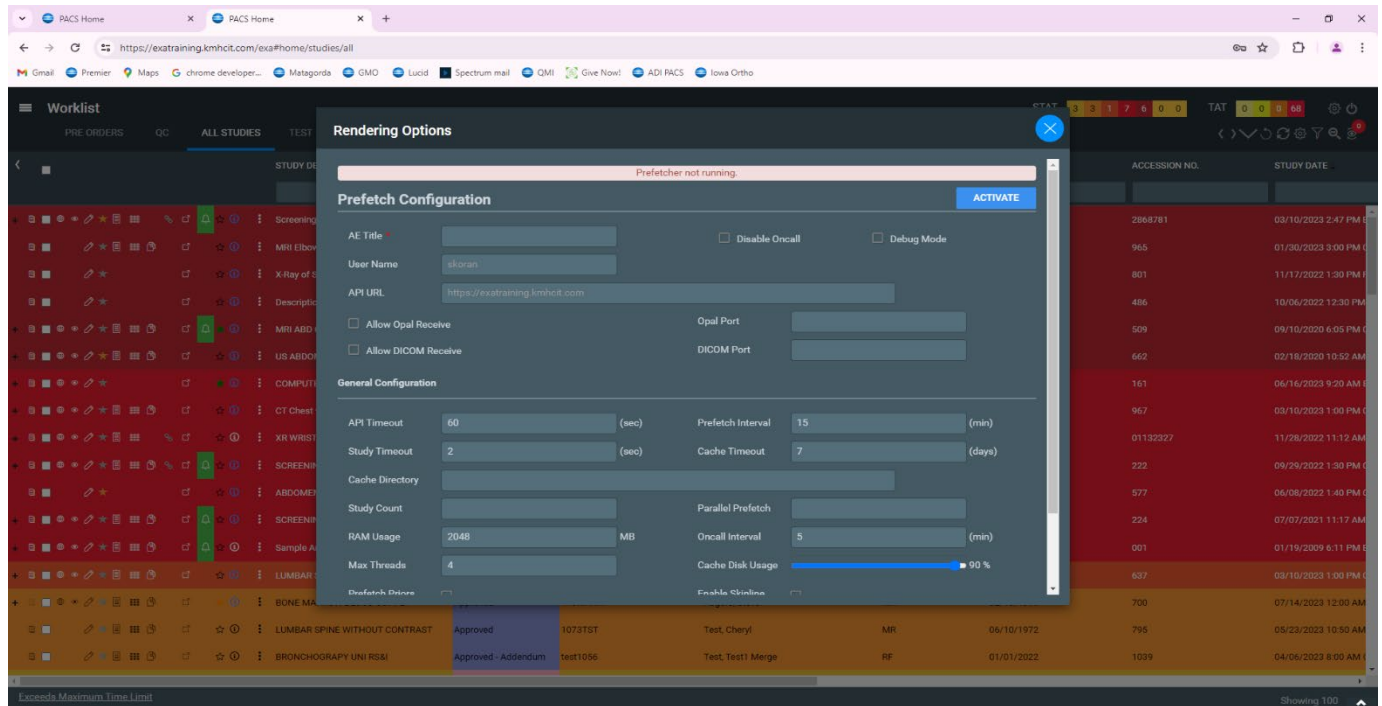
PACS Home
PACS Home
https://exatraining.kmhcit.com/exa#home/studies/all
Gmail Premier Maps chrome developer... Matagorda GMO Lucid Spectrum mail QMI Give Now! ADI PACS Iowa Ortho

Worklist
PRE ORDERS QC ALL STUDIES TEST
STAT 3 3 1 7 6 0 0 TAT 0 0 0 68

Rendering Options

Prefetcher not running.

Prefetch Configuration
ACTIVATE

AE Title *
Disable Oncall
Debug Mode
User Name skoran
API URL https://exatraining.kmhcit.com
Allow Opal Receive
Opal Port
Allow DICOM Receive
DICOM Port

General Configuration

API Timeout 60 (sec)
Prefetch Interval 15 (min)
Study Timeout 2 (sec)
Cache Timeout 7 (days)
Cache Directory
Study Count
Parallel Prefetch
RAM Usage 2048 MB
Oncall Interval 5 (min)
Max Threads 4
Cache Disk Usage 90 %
Prefetch Priors
Enable Skipline

| STUDY DE | ACCESSION NO. | STUDY DATE |
|---|---|---|
| Screening | 2868781 | 03/10/2023 2:47 PM |
| MRI Elbov | 965 | 01/30/2023 3:00 PM |
| X-Ray of S | 801 | 11/17/2022 1:30 PM |
| Descriptio | 486 | 10/06/2022 12:30 PM |
| MRI ABD | 509 | 09/10/2020 6:05 PM |
| US ABDOI | 662 | 02/18/2020 10:52 AM |
| COMPUT | 161 | 06/16/2023 9:20 AM |
| CT Chest | 967 | 03/10/2023 1:00 PM |
| XR WRIST | 01132327 | 11/28/2022 11:12 AM |
| SCREENI | 222 | 09/29/2022 1:30 PM |
| ABDOME | 577 | 06/08/2022 1:40 PM |
| SCREENI | 224 | 07/07/2021 11:17 AM |
| Sample A | 001 | 01/19/2009 6:11 PM |
| LUMBAR | 637 | 03/10/2023 1:00 PM |
| BONE MA | 700 | 07/14/2023 12:00 AM |
| LUMBAR SPINE WITHOUT CONTRAST Approved 1073TST Test, Cheryl MR 06/10/1972 | 795 | 05/23/2023 10:50 AM |
| BRONCHOGRAPY UNI RS&I Approved - Addendum test1056 Test, Test1 Merge RF 01/01/2022 | 1039 | 04/06/2023 8:00 AM |

Exceeds Maximum Time Limit
Showing 100